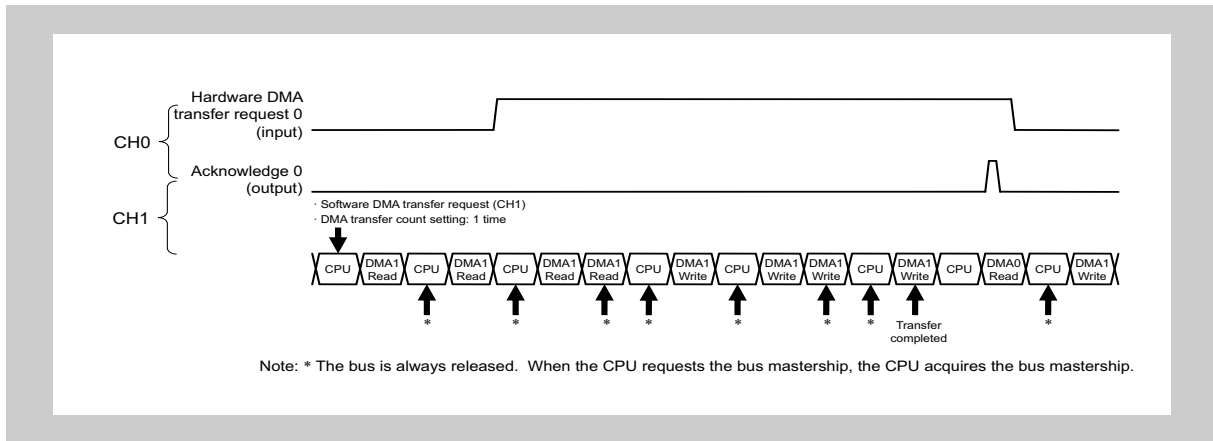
Hardware DMA transfer request 0 (input)

CH0

Acknowledge 0 (output)

CH1

· Software DMA transfer request (CH1)
· DMA transfer count setting: 1 time

CPU
DMA1 Read
CPU
DMA1 Read
CPU
DMA1 Read
DMA1 Read
CPU
DMA1 Write
CPU
DMA1 Write
DMA1 Write
CPU
DMA1 Write
CPU
DMA0 Read
CPU
DMA1 Write

*
*
*
*
*
*
*
Transfer completed
*

Note: * The bus is always released. When the CPU requests the bus mastership, the CPU acquires the bus mastership.